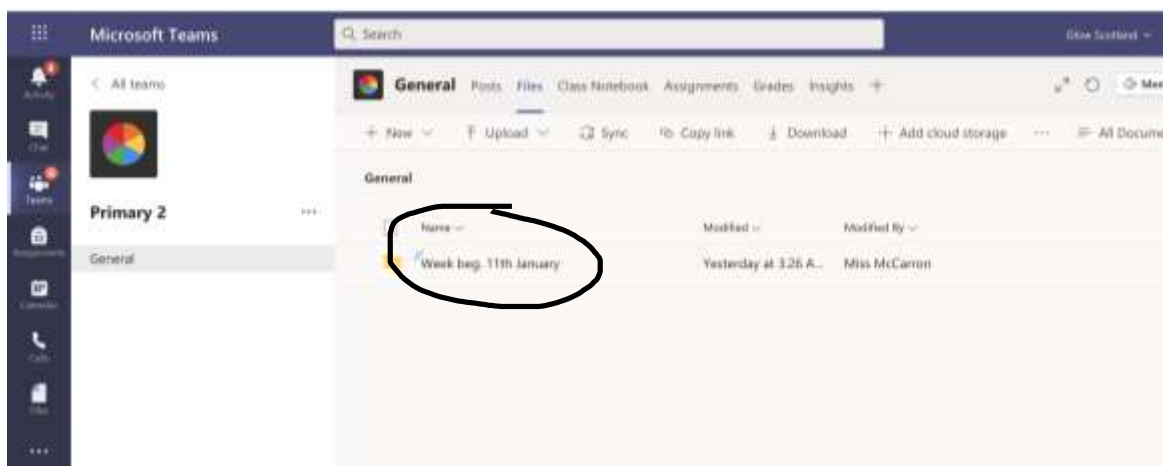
Microsoft Teams

Search

Glow Scotland

Activity

Chat

Teams

Assignments

Calendar

Calls

Files

...

< All teams

Primary 2

...

General

General Posts Files Class Notebook Assignments Grades Insights +

+ New Upload Sync Copy link Download + Add cloud storage ... All Docume

General

| Name | Modified | Modified By |
|---|---|---|
| Week beg. 11th January | Yesterday at 3:26 A... | Miss McCarron |